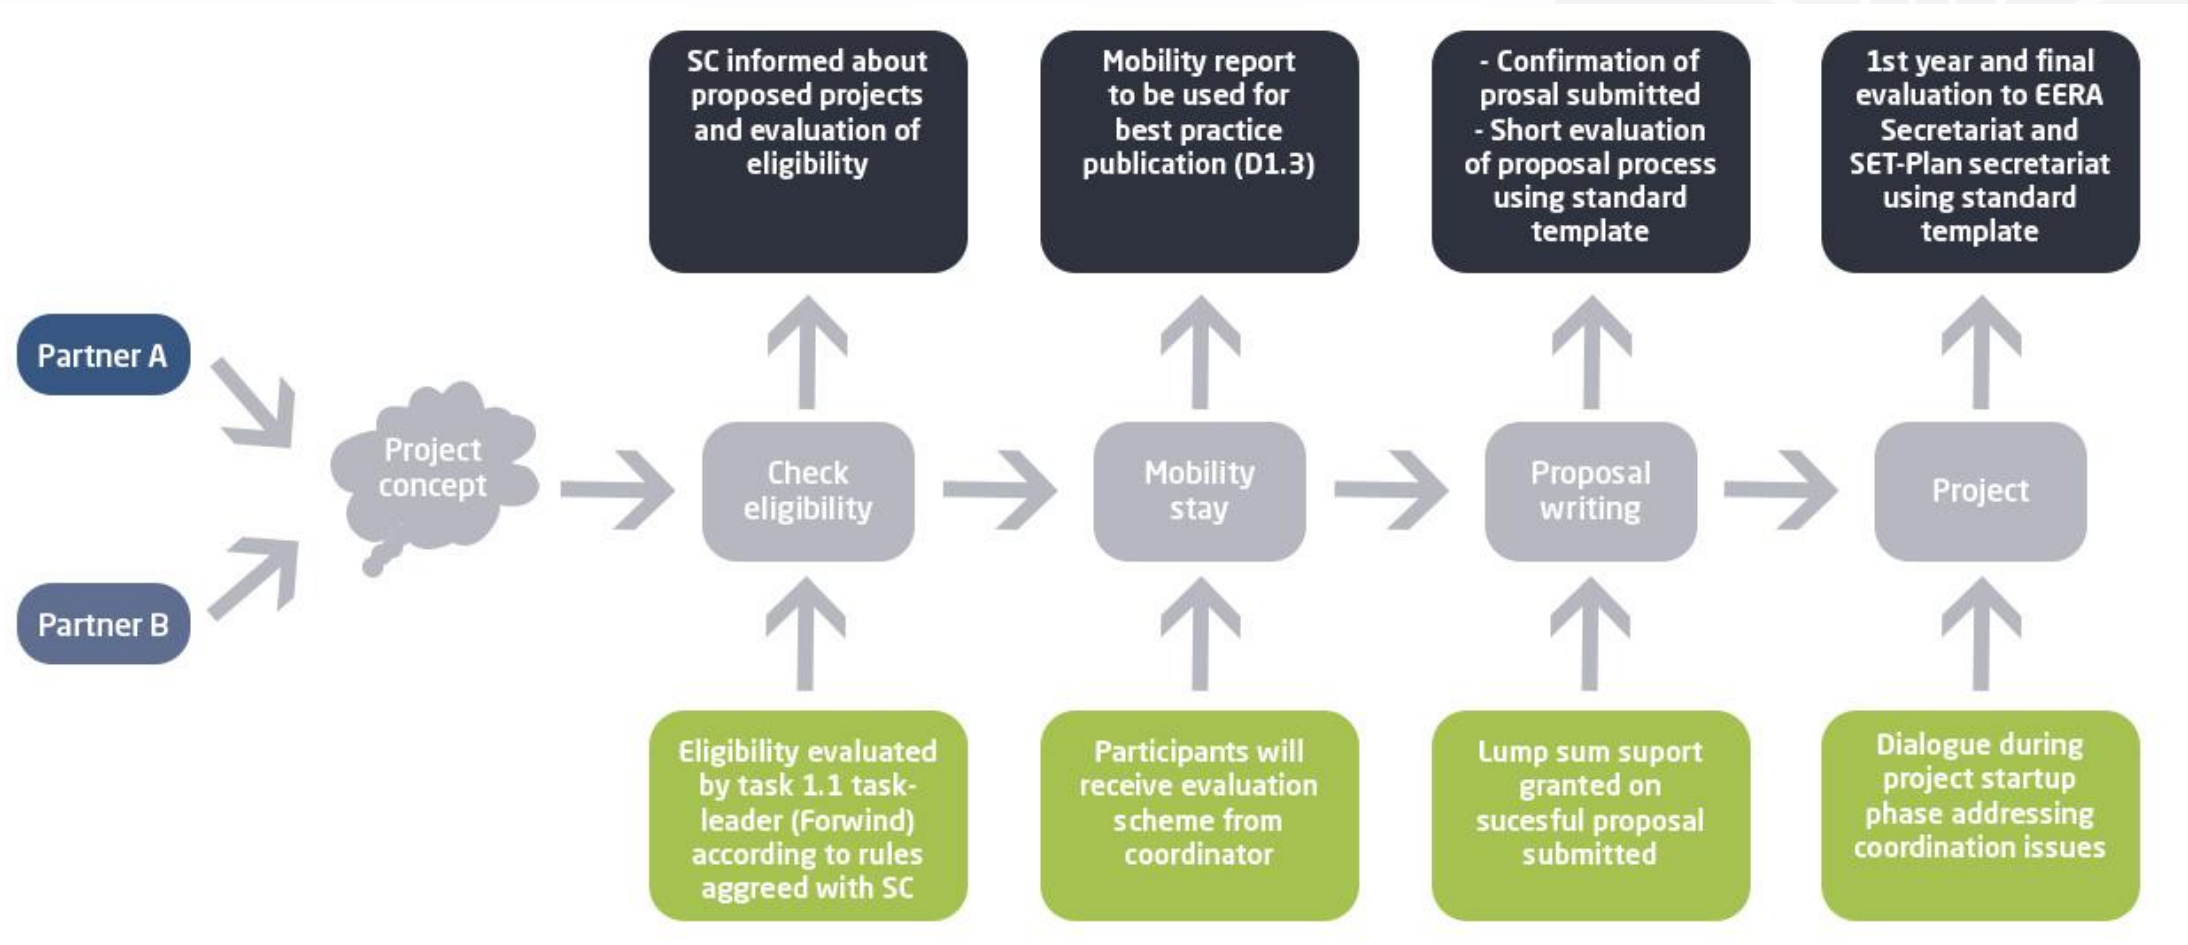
SC informed about proposed projects and evaluation of eligibility

Mobility report to be used for best practice publication (D1.3)

- Confirmation of prosal submitted
- Short evaluation of proposal process using standard template

1st year and final evaluation to EERA Secretariat and SET-Plan secretariat using standard template

Partner A

Partner B

Project concept

Check eligibility

Mobility stay

Proposal writing

Project

Eligibility evaluated by task 1.1 task-leader (Forwind) according to rules aggreed with SC

Participants will receive evaluation scheme from coordinator

Lump sum suport granted on sucesful proposal submitted

Dialogue during project startup phase addressing coordination issues